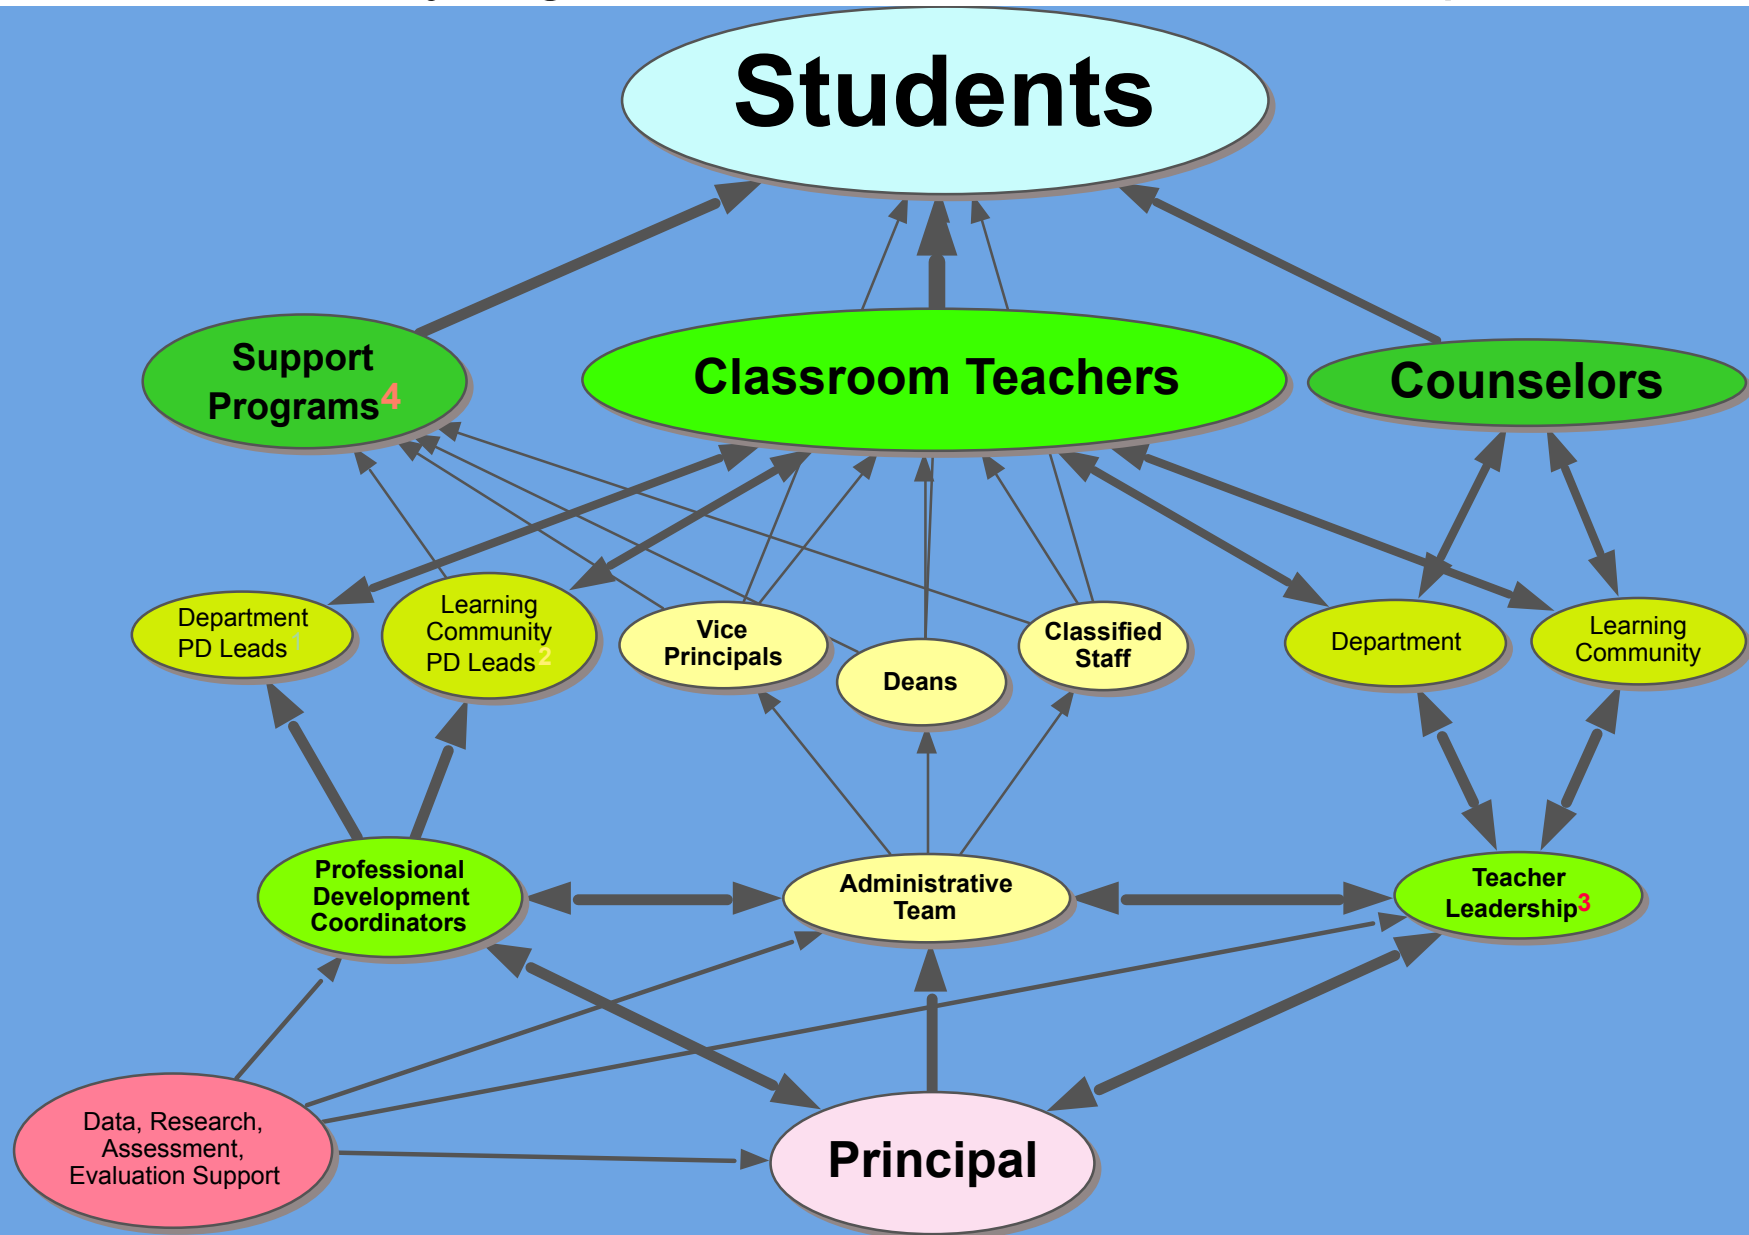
Students

Support Programs4

Classroom Teachers

Counselors

Department PD Leads1

Learning Community PD Leads2

Vice Principals

Deans

Classified Staff

Department

Learning Community

Professional Development Coordinators

Administrative Team

Teacher Leadership3

Data, Research, Assessment, Evaluation Support

Principal